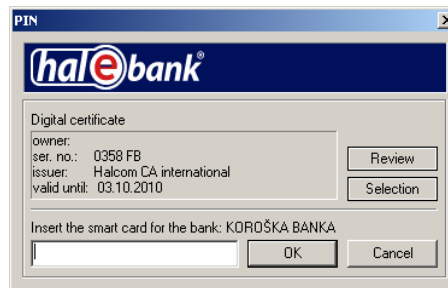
PIN

x

hal e bank®

Digital certificate

owner:
ser. no.: 0358 FB
issuer: Halcom CA international
valid until: 03.10.2010

Review

Selection

Insert the smart card for the bank: KOROŠKA BANKA

OK

Cancel